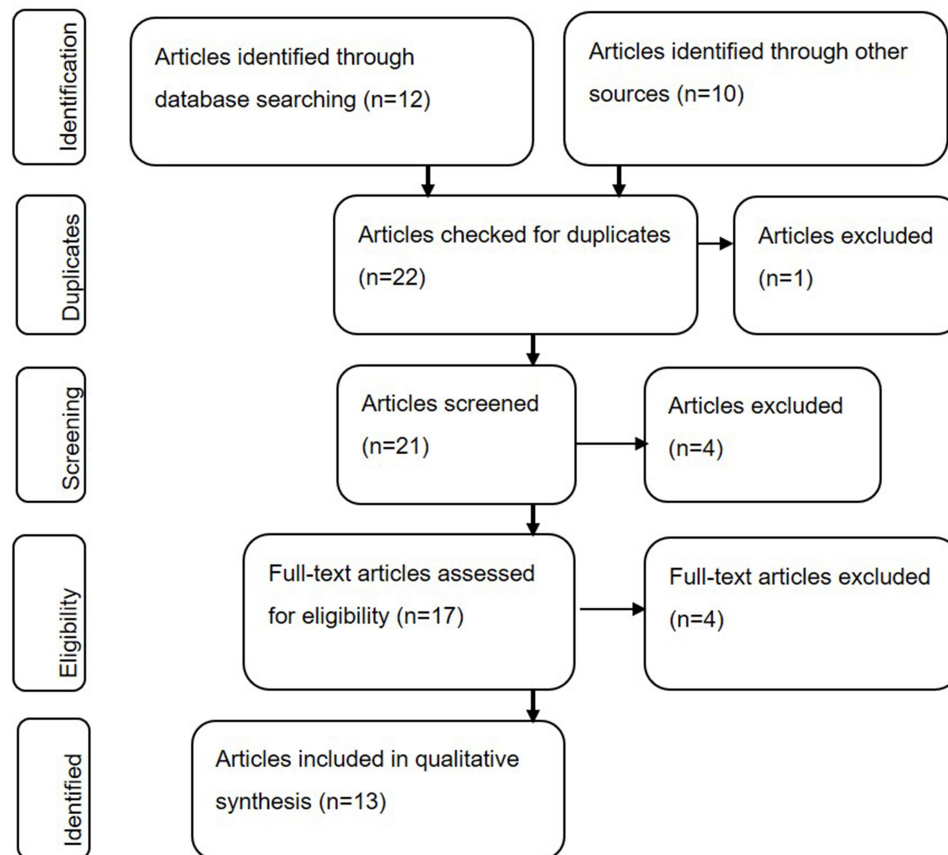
Identification

Articles identified through database searching (n=12)

Articles identified through other sources (n=10)

Duplicates

Articles checked for duplicates (n=22)

Articles excluded (n=1)

Screening

Articles screened (n=21)

Articles excluded (n=4)

Eligibility

Full-text articles assessed for eligibility (n=17)

Full-text articles excluded (n=4)

Identified

Articles included in qualitative synthesis (n=13)